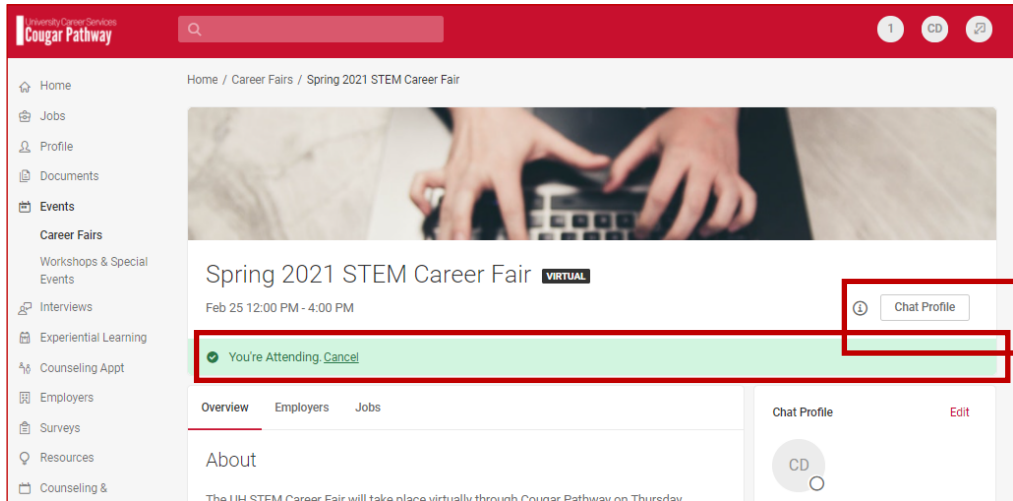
University Career Services
Cougar Pathway

1 CD

Home
Jobs
Profile
Documents
Events
Career Fairs
Workshops & Special Events
Interviews
Experiential Learning
Counseling Appt
Employers
Surveys
Resources
Counseling &

Home / Career Fairs / Spring 2021 STEM Career Fair

Spring 2021 STEM Career Fair VIRTUAL

Feb 25 12:00 PM - 4:00 PM

Chat Profile

You're Attending. Cancel

Overview Employers Jobs

About

The UH STEM Career Fair will take place virtually through Cougar Pathway on Thursday

Chat Profile Edit

CD